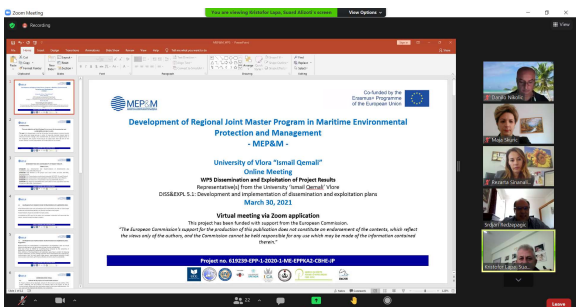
Zoom Meeting

Recording

You are viewing Kristofor Lapa, Ismail Qemali's screen

View Options

MEP&M

Co-funded by the Erasmus+ Programme of the European Union

Development of Regional Joint Master Program in Maritime Environmental Protection and Management - MEP&M -

University of Vlora "Ismail Qemali"
Online Meeting
WP5 Dissemination and Exploitation of Project Results
Representative(s) from the University "Ismail Qemali" Vlore
DISS&EXPL 5.1: Development and implementation of dissemination and exploitation plans
March 30, 2021

Virtual meeting via Zoom application

This project has been funded with support from the European Commission.
"The European Commission's support for the production of this publication does not constitute an endorsement of the contents, which reflect the views only of the authors, and the Commission cannot be held responsible for any use which may be made of the information contained therein."

Project no. 619239-EPP-1-2020-1-ME-EPPKA2-CBHE-JP

Danilo Nikolic

Maja Skuric

Renata Sinanaj

Srdjan Redzepagic

Kristofor Lapa Ism...

Leave